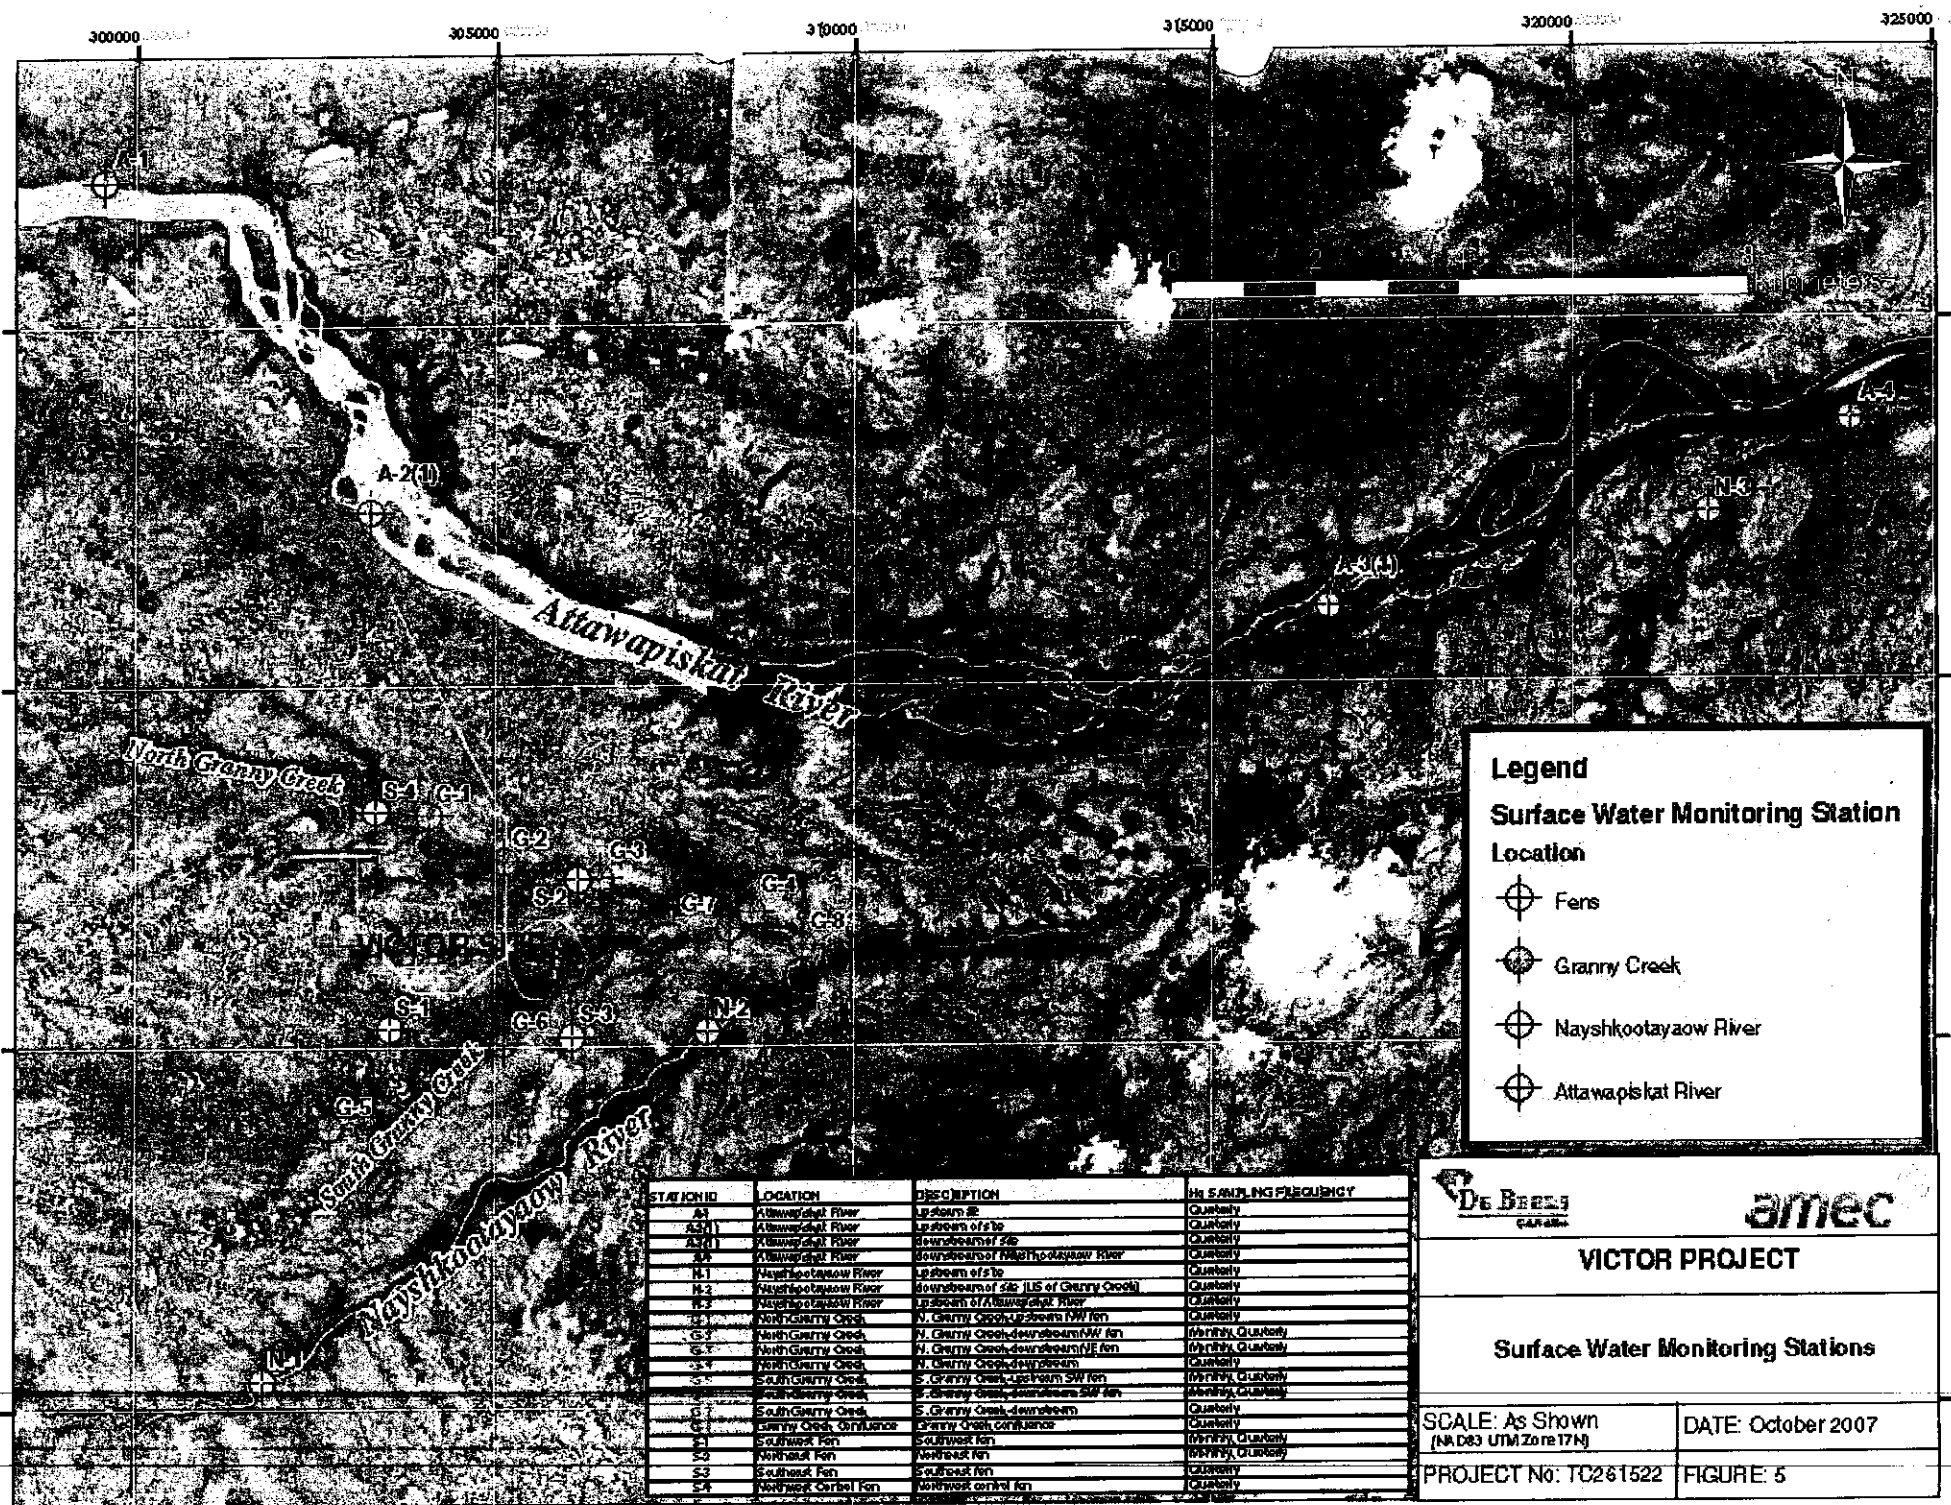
300000 305000 310000 315000 320000 325000

A-1

0 2 Kilometers

A-2(1)

Attawapiskat River

A-3(1)

A-4

N-3

North Granny Creek

S-4 G-1

G-2 G-3

S-2

G-7 G-4

G-8

VICTOR SITE

S-1

G-6 S-3 N-2

G-5

South Granny Creek

Nayshkootayaow River

N-1

Legend

Surface Water Monitoring Station Location

Fens

Granny Creek

Nayshkootayaow River

Attawapiskat River

| STATION ID | LOCATION | DESCRIPTION | Hg SAMPLING FREQUENCY |
|---|---|---|---|
| A-1 | Attawapiskat River | Upstream of site | Quarterly |
| A-2(1) | Attawapiskat River | Upstream of site | Quarterly |
| A-3(1) | Attawapiskat River | downstream of site | Quarterly |
| A-4 | Attawapiskat River | downstream of Nayshkootayaow River | Quarterly |
| N-1 | Nayshkootayaow River | Upstream of site | Quarterly |
| N-2 | Nayshkootayaow River | downstream of site (US of Granny Creek) | Quarterly |
| N-3 | Nayshkootayaow River | Upstream of Attawapiskat River | Quarterly |
| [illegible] | North Granny Creek | N. Granny Creek-upstream NW fen | Quarterly |
| G-1 | North Granny Creek | N. Granny Creek-downstream NW fen | Monthly, Quarterly |
| G-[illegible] | North Granny Creek | N. Granny Creek-downstream NE fen | Monthly, Quarterly |
| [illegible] | North Granny Creek | N. Granny Creek-downstream | Quarterly |
| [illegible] | South Granny Creek | S. Granny Creek-upstream SW fen | Monthly, Quarterly |
| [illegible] | South Granny Creek | S. Granny Creek-downstream SW fen | Monthly, Quarterly |
| G-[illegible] | South Granny Creek | S. Granny Creek-downstream | Quarterly |
| G-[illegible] | Granny Creek Confluence | Granny Creek confluence | Quarterly |
| S-1 | Southwest Fen | Southwest fen | Monthly, Quarterly |
| S-2 | Northeast Fen | Northeast fen | Monthly, Quarterly |
| S-3 | Southeast Fen | Southeast fen | Quarterly |
| S-4 | Northwest Control Fen | Northwest control fen | Quarterly |

DE BEERS CANADA

amec

VICTOR PROJECT

Surface Water Monitoring Stations

SCALE: As Shown (NAD83 UTM Zone 17N)

DATE: October 2007

PROJECT No: TC261522

FIGURE: 5